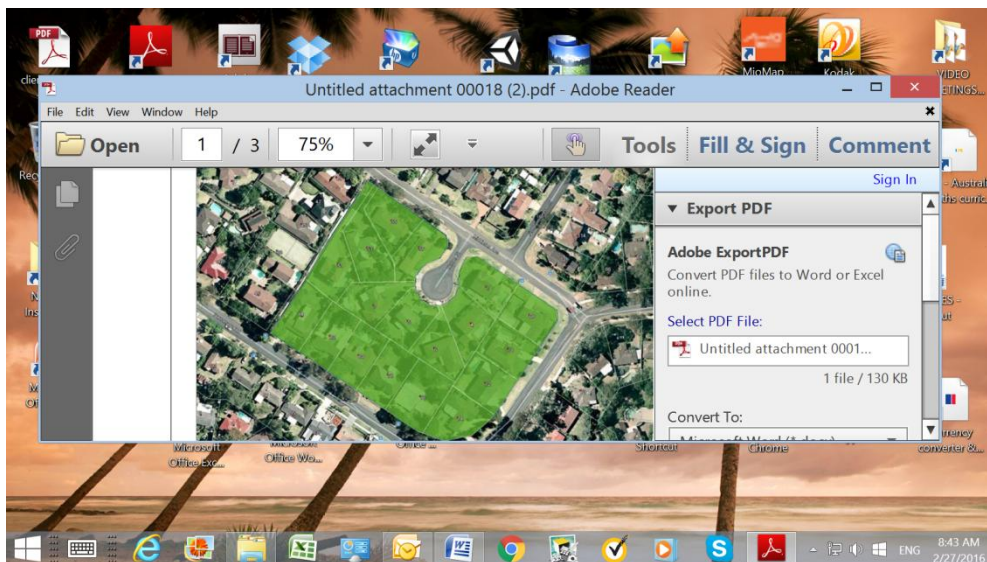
PDF

MioMap

Kodak

VIDEO ETINGS...

Untitled attachment 00018 (2).pdf - Adobe Reader

File Edit View Window Help

Open 1 / 3 75%

Tools Fill & Sign Comment

Sign In

Export PDF

Adobe ExportPDF

Convert PDF files to Word or Excel online.

Select PDF File:

Untitled attachment 0001...

1 file / 130 KB

Convert To:

Microsoft Office Exc...

Microsoft Office Wo...

Shortcut

Chrome

rrency converter &...

ENG

8:43 AM
2/27/2016